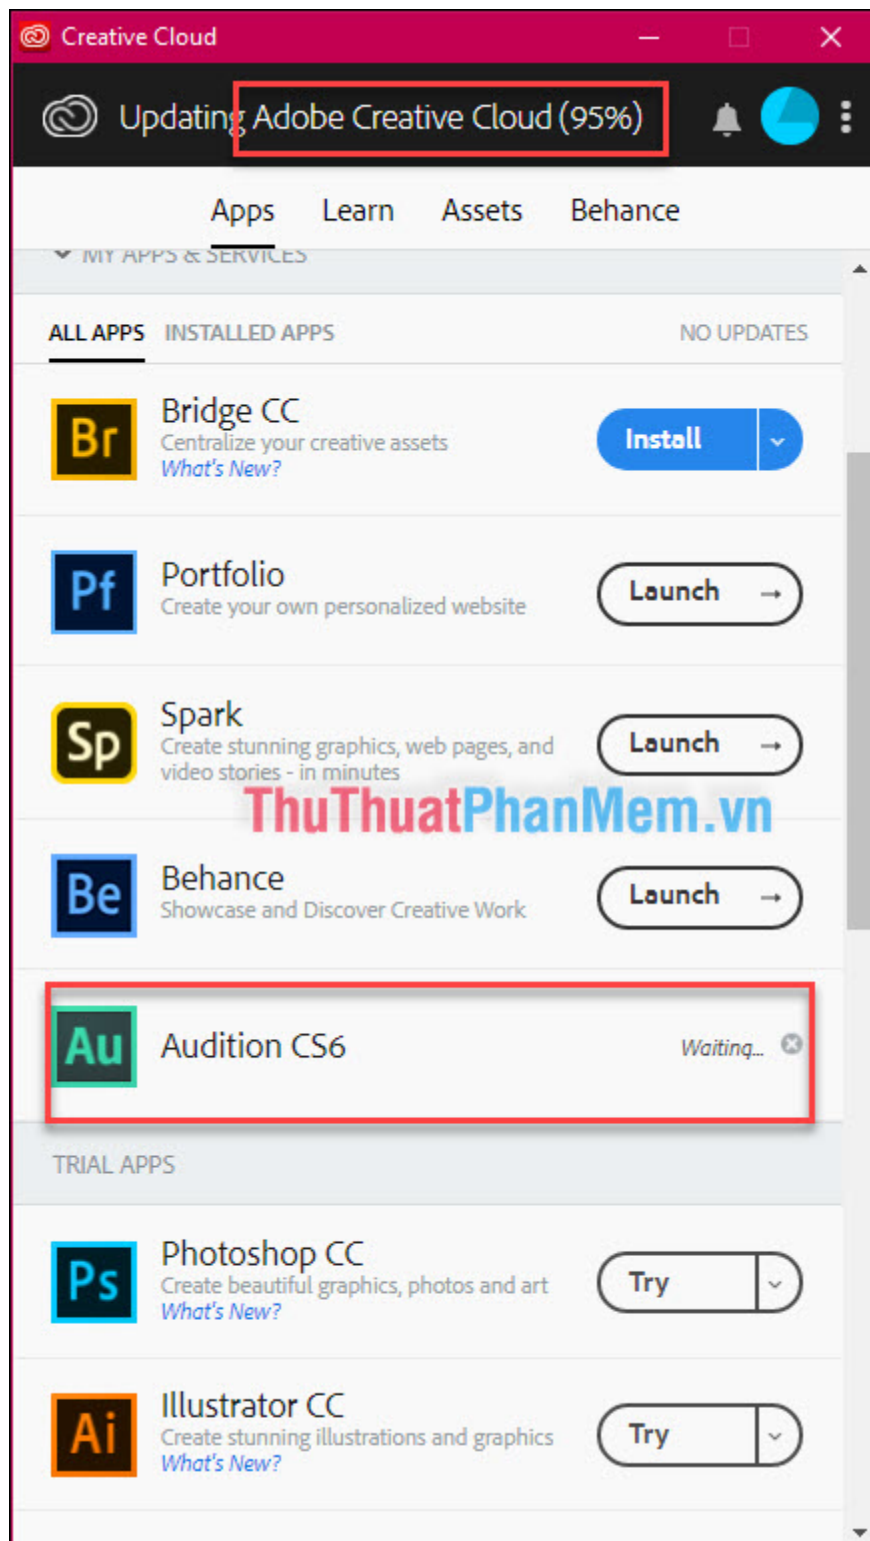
Creative Cloud

Updating Adobe Creative Cloud (95%)

Apps Learn Assets Behance

MY APPS & SERVICES

ALL APPS INSTALLED APPS NO UPDATES

Br
Bridge CC
Centralize your creative assets
What's New?
Install

Pf
Portfolio
Create your own personalized website
Launch →

Sp
Spark
Create stunning graphics, web pages, and video stories - in minutes
Launch →

ThuThuatPhanMem.vn

Be
Behance
Showcase and Discover Creative Work
Launch →

Au
Audition CS6
Waiting...

TRIAL APPS

Ps
Photoshop CC
Create beautiful graphics, photos and art
What's New?
Try

Ai
Illustrator CC
Create stunning illustrations and graphics
What's New?
Try